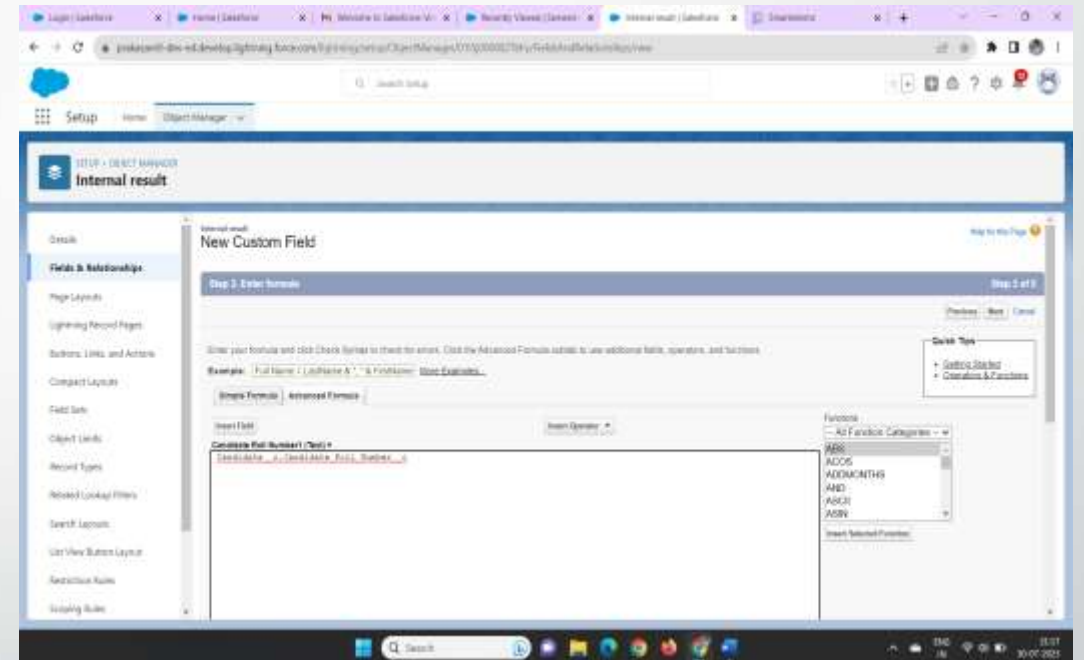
Login | Salesforce | Home | Salesforce | Welcome to Salesforce | Recently Viewed | Internal result | Salesforce | Downloads

Search Setup

Setup Home Object Manager

SETUP > OBJECT MANAGER
Internal result

Details
Fields & Relationships
Page Layouts
Lightning Record Pages
Buttons, Links, and Actions
Compact Layouts
Field Sets
Object Limits
Record Types
Related Lookup Filters
Search Layouts
List View Button Layout
Restriction Rules
Scoping Rules

Internal result
New Custom Field

Help for this Page

Step 3. Enter formula

Step 3 of 5

Previous Next Cancel

Enter your formula and click Check Syntax to check for errors. Click the Advanced Formula subtab to use additional fields, operators, and functions.

Example: Full Name = LastName & ", " & FirstName More Examples...

Quick Tips
• Getting Started
• Operators & Functions

Simple Formula Advanced Formula

Insert Field Insert Operator

Candidate Roll Number1 (Text) =
Candidate__r.Candidate_Roll_Number__c

Functions
-- All Function Categories --
ABS
ACOS
ADDMONTHS
AND
ASCII
ASIN

Insert Selected Function

Search

ENG IN 15:37 30-07-2023